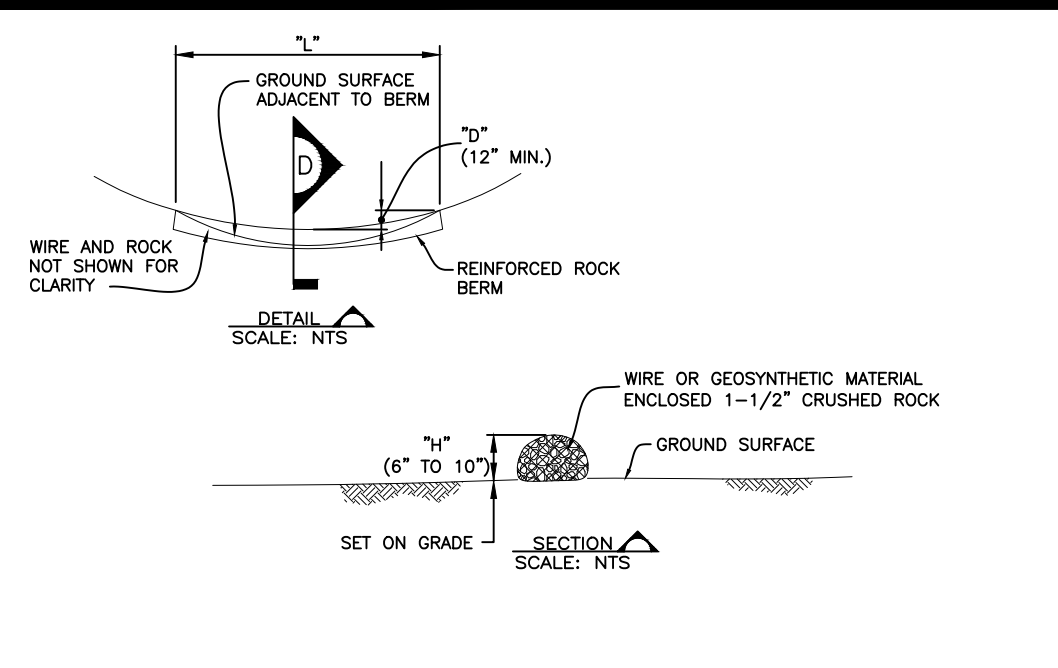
"L"

GROUND SURFACE ADJACENT TO BERM

D

"D" (12" MIN.)

WIRE AND ROCK NOT SHOWN FOR CLARITY

REINFORCED ROCK BERM

DETAIL
SCALE: NTS

WIRE OR GEOSYNTHETIC MATERIAL ENCLOSED 1-1/2" CRUSHED ROCK

"H" (6" TO 10")

GROUND SURFACE

SET ON GRADE

SECTION
SCALE: NTS